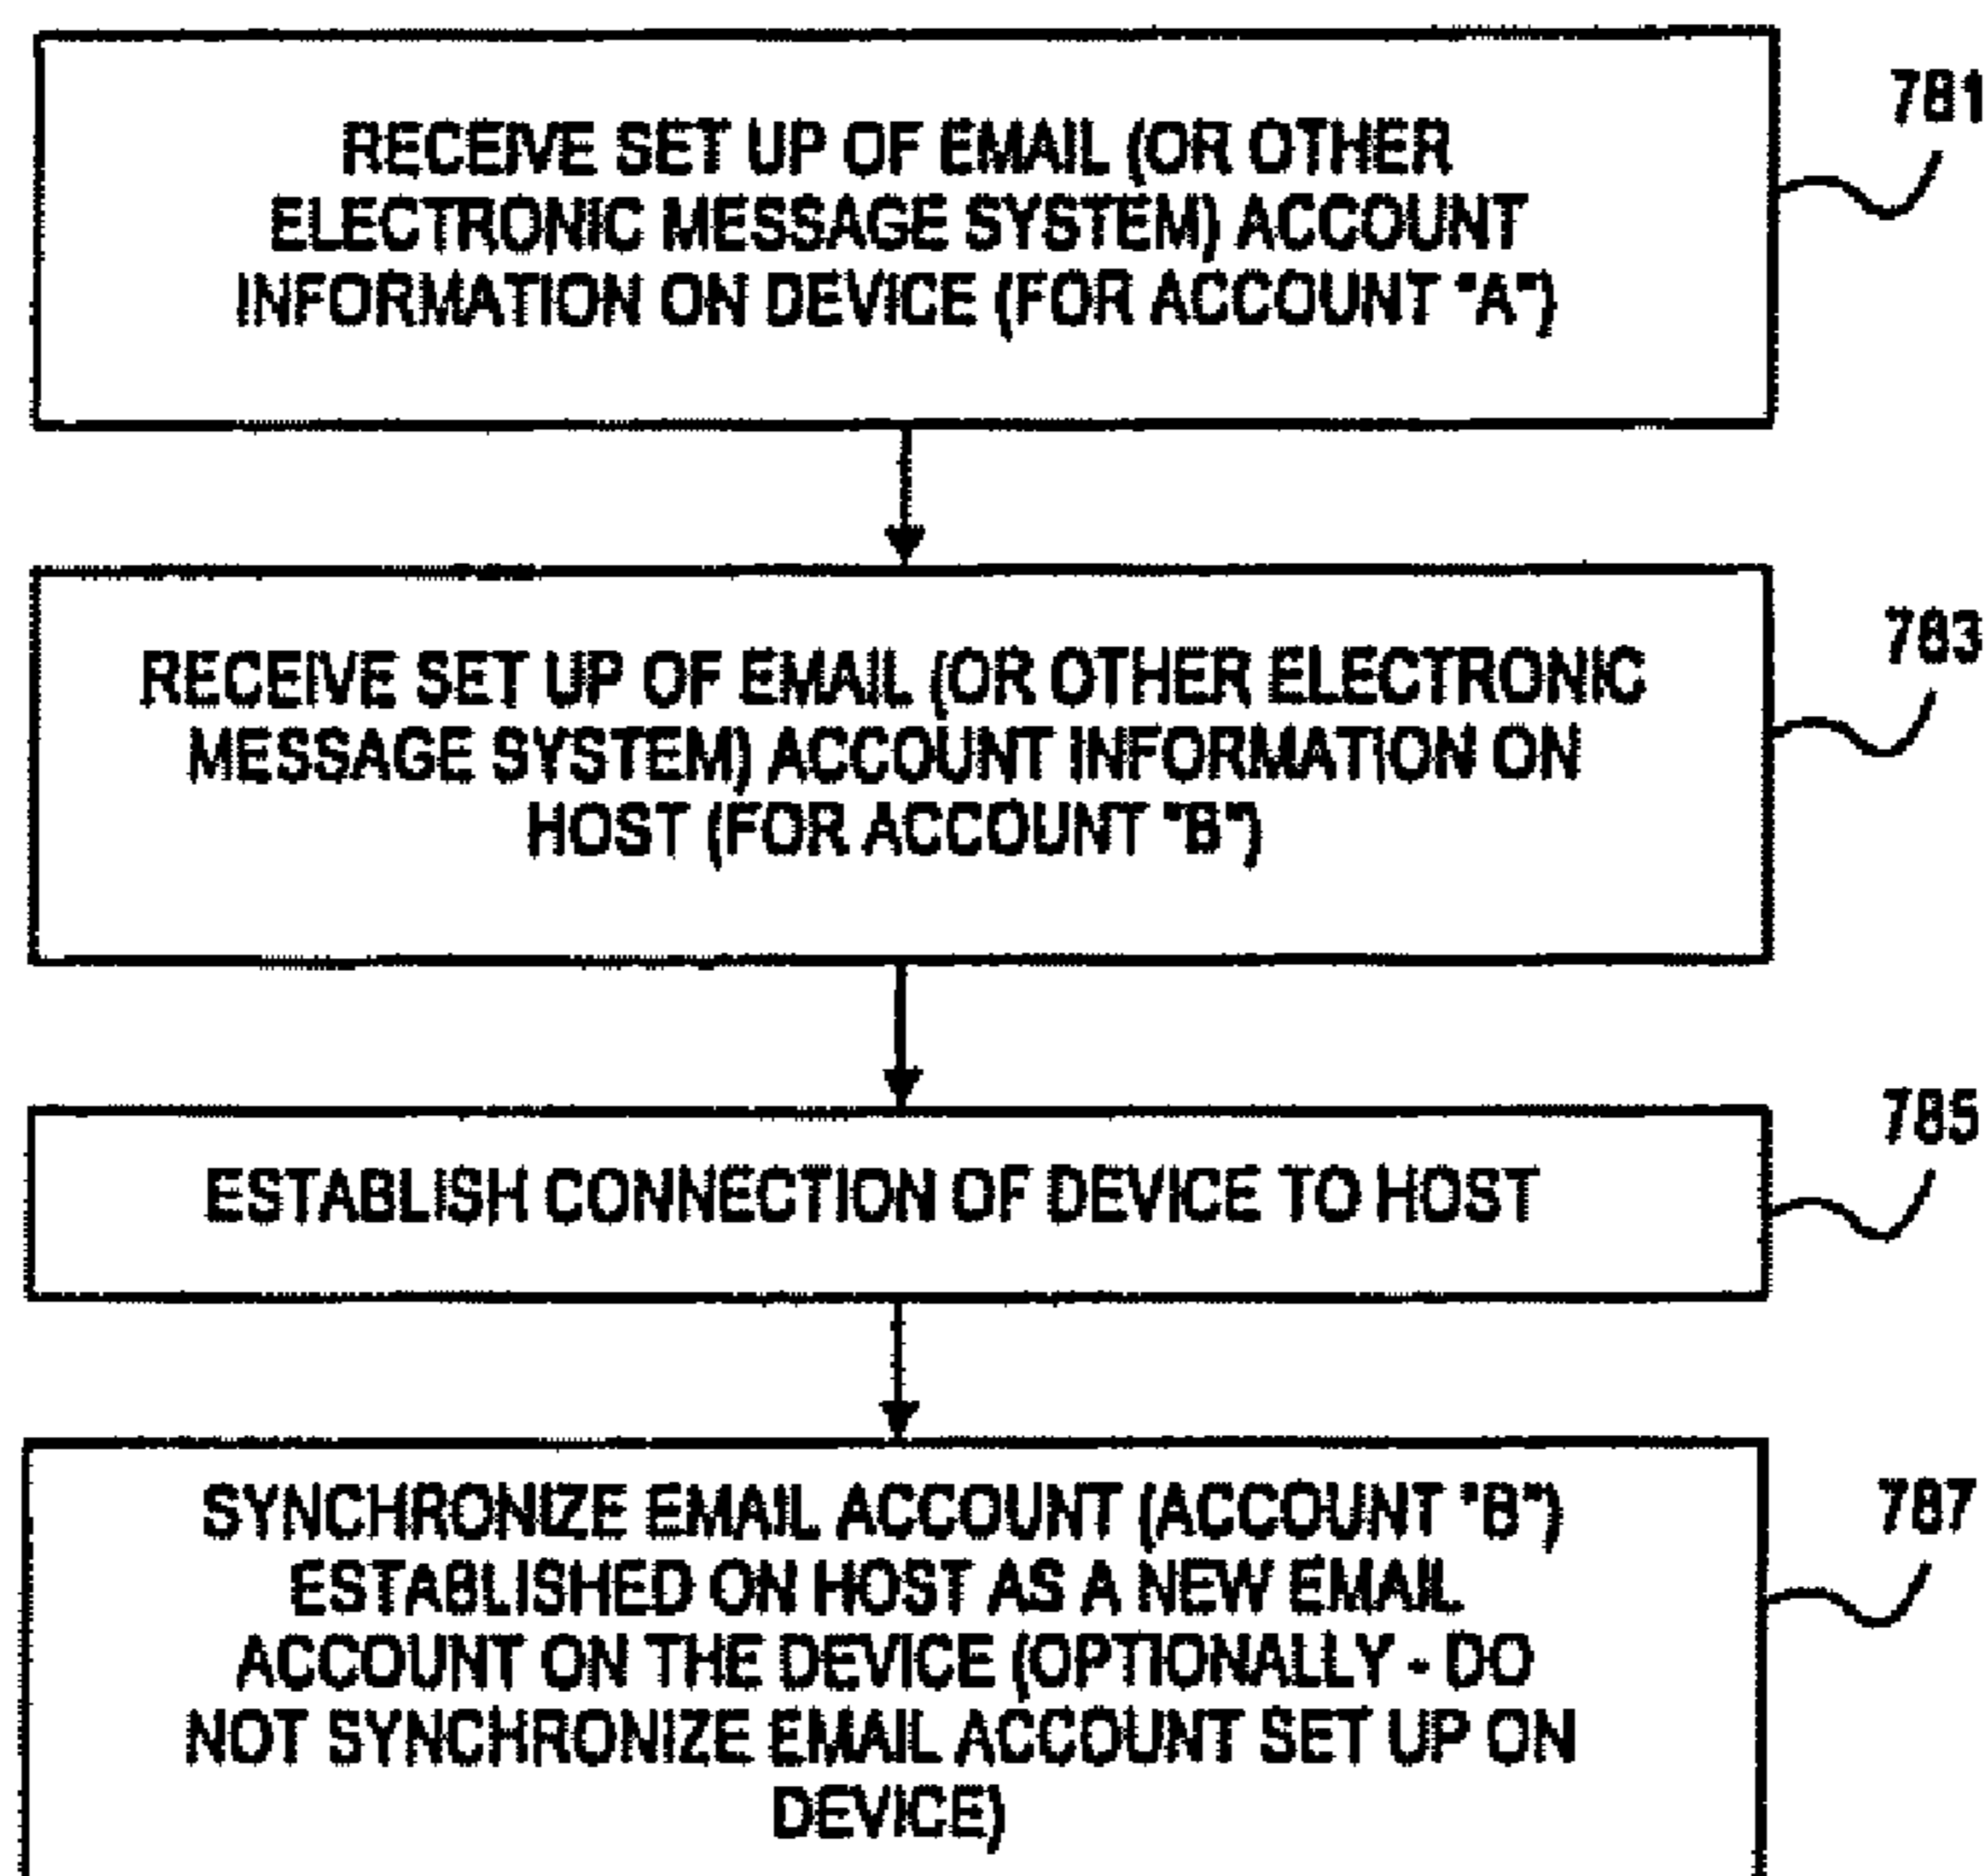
RECEIVE SET UP OF EMAIL (OR OTHER ELECTRONIC MESSAGE SYSTEM) ACCOUNT INFORMATION ON DEVICE (FOR ACCOUNT "A")

781

RECEIVE SET UP OF EMAIL (OR OTHER ELECTRONIC MESSAGE SYSTEM) ACCOUNT INFORMATION ON HOST (FOR ACCOUNT "B")

783

ESTABLISH CONNECTION OF DEVICE TO HOST

785

SYNCHRONIZE EMAIL ACCOUNT (ACCOUNT "B") ESTABLISHED ON HOST AS A NEW EMAIL ACCOUNT ON THE DEVICE (OPTIONALLY - DO NOT SYNCHRONIZE EMAIL ACCOUNT SET UP ON DEVICE)

787